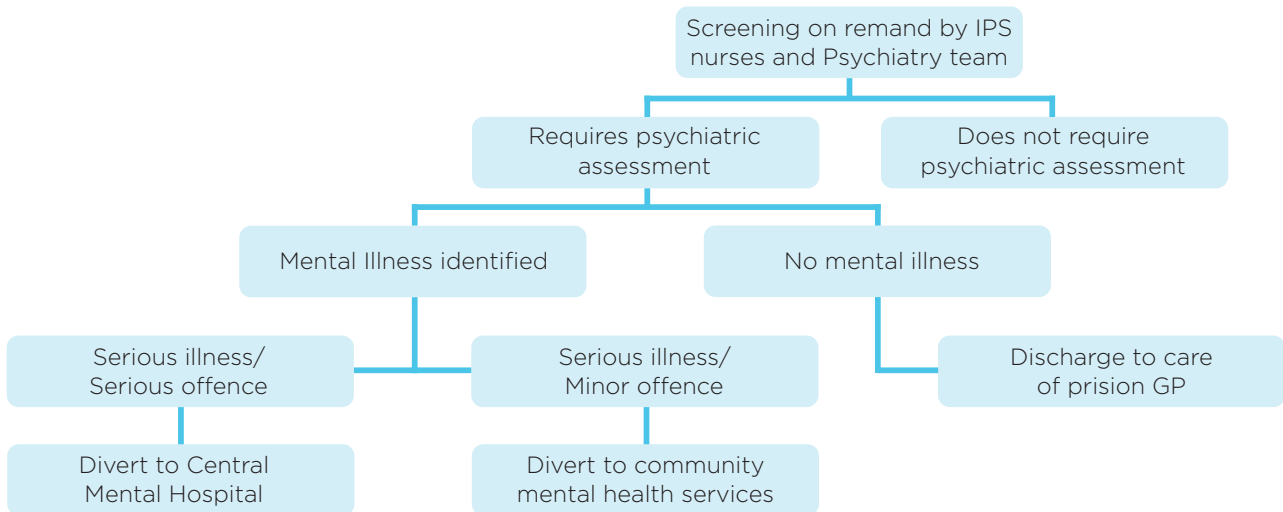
Screening on remand by IPS nurses and Psychiatry team

Requires psychiatric assessment

Does not require psychiatric assessment

Mental Illness identified

No mental illness

Serious illness/ Serious offence

Serious illness/ Minor offence

Discharge to care of prision GP

Divert to Central Mental Hospital

Divert to community mental health services